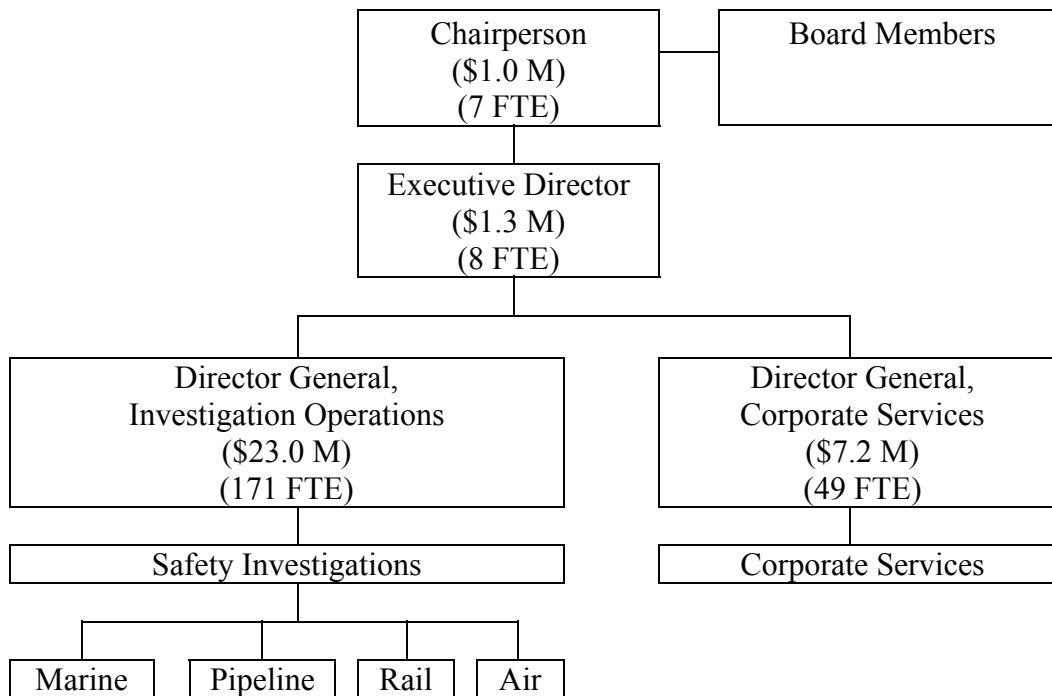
Chairperson
(\$1.0 M)
(7 FTE)

Board Members

Executive Director
(\$1.3 M)
(8 FTE)

Director General,
Investigation Operations
(\$23.0 M)
(171 FTE)

Director General,
Corporate Services
(\$7.2 M)
(49 FTE)

Safety Investigations

Corporate Services

Marine

Pipeline

Rail

Air